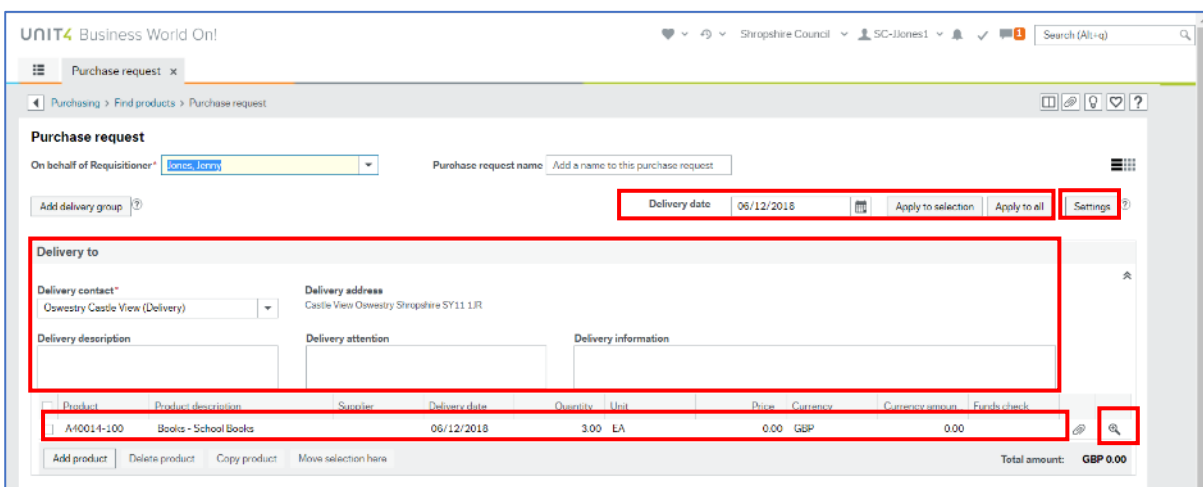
UNIT4 Business World On!

Shropshire Council SC-JJones1 1 Search (Alt+q)

Purchase request ×

Purchasing > Find products > Purchase request

Purchase request

On behalf of Requisitioner* Jones, Jenny

Purchase request name Add a name to this purchase request

Add delivery group ?

Delivery date 06/12/2018 Apply to selection Apply to all Settings ?

Delivery to

Delivery contact* Oswestry Castle View (Delivery)

Delivery address Castle View Oswestry Shropshire SY11 1JR

Delivery description

Delivery attention

Delivery information

| Product | Product description | Supplier | Delivery date | Quantity | Unit | Price | Currency | Currency amoun.. | Funds check |
|---|---|---|---|---|---|---|---|---|---|
| A40014-100 | Books - School Books | | 06/12/2018 | 3.00 | EA | 0.00 | GBP | 0.00 | |

Add product Delete product Copy product Move selection here

Total amount: GBP 0.00